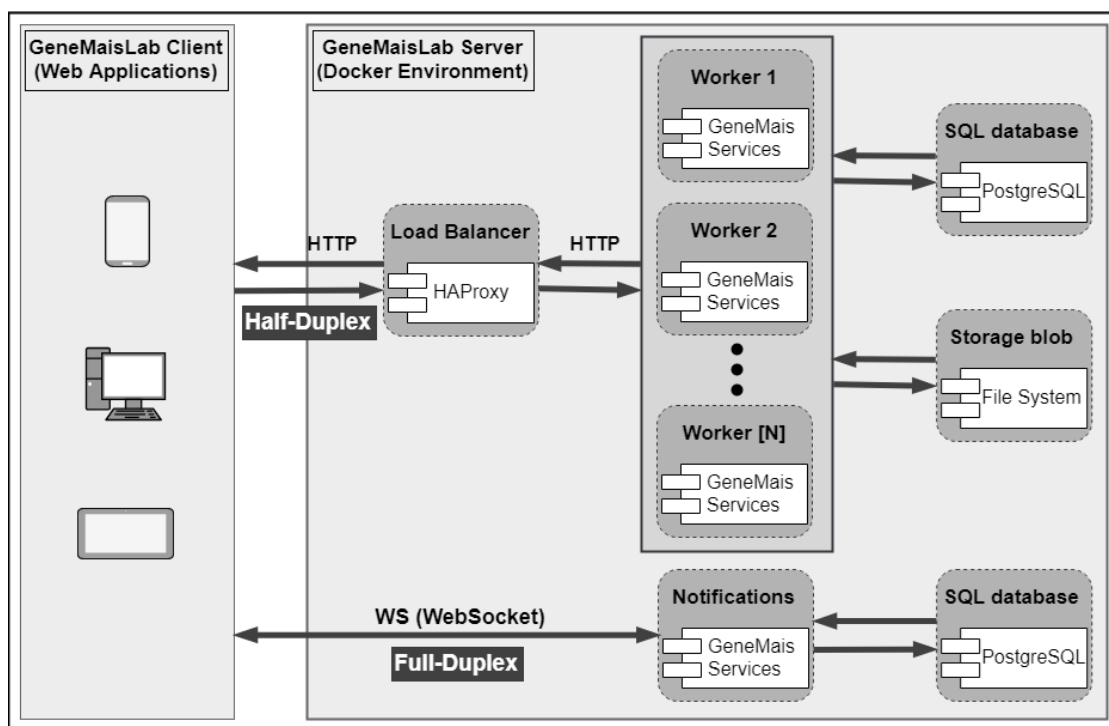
GeneMaisLab Client (Web Applications)

GeneMaisLab Server (Docker Environment)

HTTP

Half-Duplex

Load Balancer

HAProxy

HTTP

Worker 1

GeneMais Services

Worker 2

GeneMais Services

Worker [N]

GeneMais Services

SQL database

PostgreSQL

Storage blob

File System

WS (WebSocket)

Full-Duplex

Notifications

GeneMais Services

SQL database

PostgreSQL